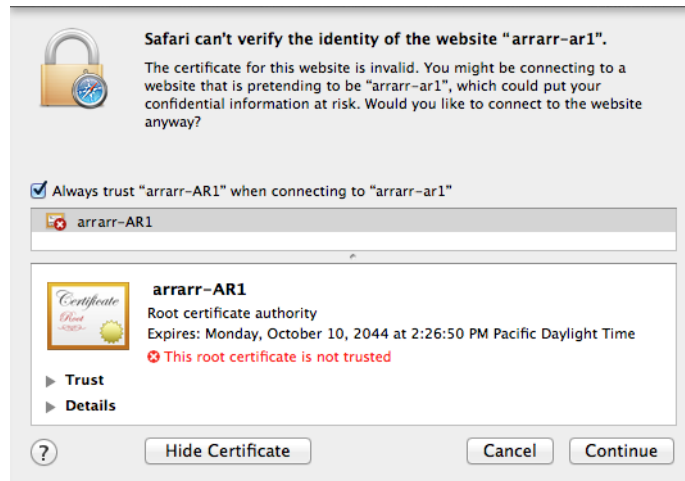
Safari can't verify the identity of the website "arrarr-ar1".

The certificate for this website is invalid. You might be connecting to a website that is pretending to be "arrarr-ar1", which could put your confidential information at risk. Would you like to connect to the website anyway?

Always trust "arrarr-AR1" when connecting to "arrarr-ar1"

arrarr-AR1

Certificate
Root

arrarr-AR1
Root certificate authority
Expires: Monday, October 10, 2044 at 2:26:50 PM Pacific Daylight Time
This root certificate is not trusted

Trust
Details

?
Hide Certificate
Cancel
Continue